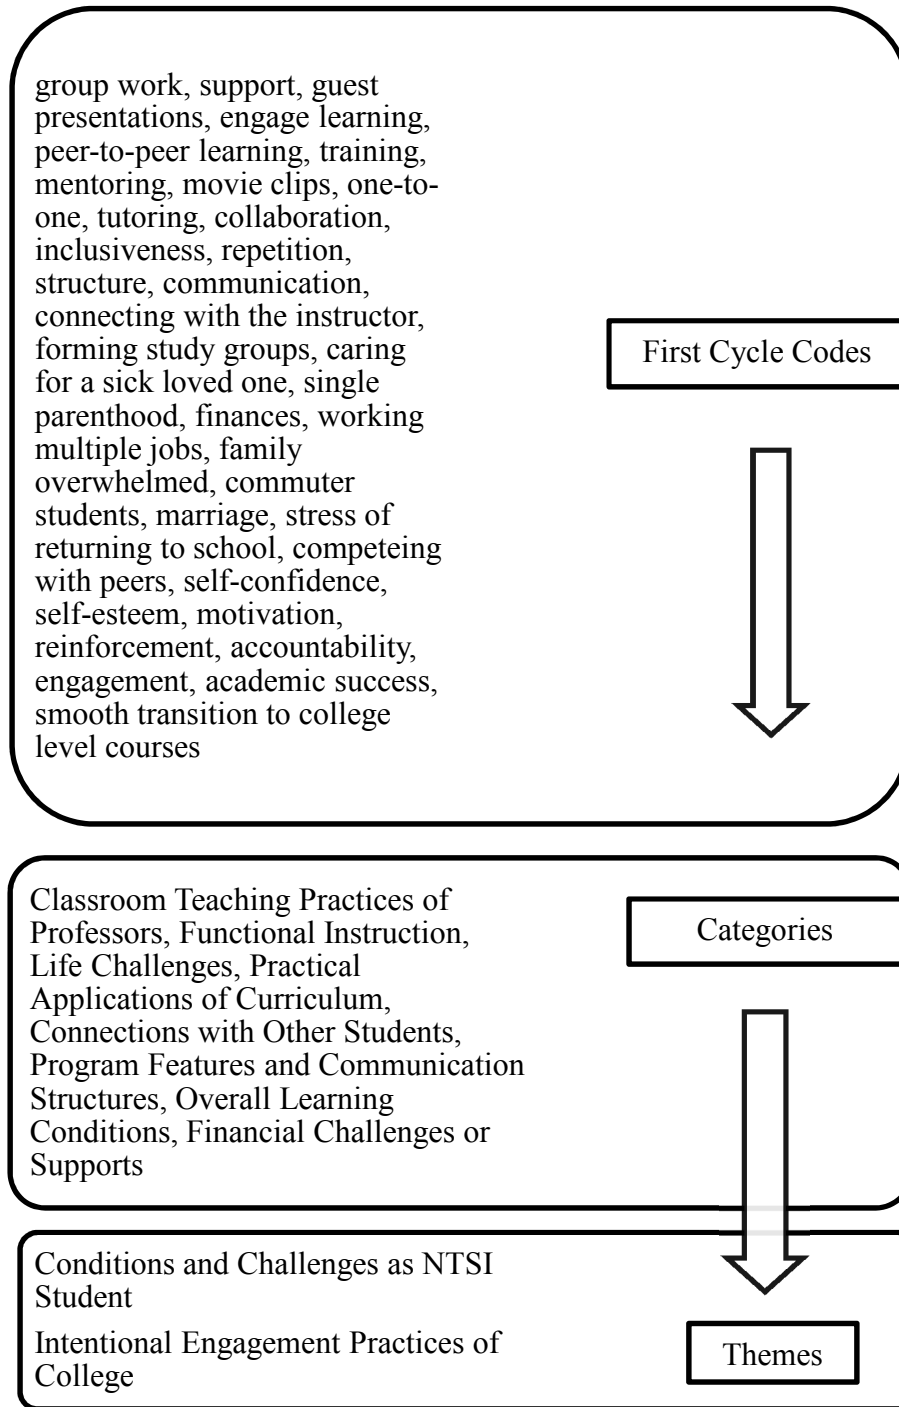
group work, support, guest presentations, engage learning, peer-to-peer learning, training, mentoring, movie clips, one-to-one, tutoring, collaboration, inclusiveness, repetition, structure, communication, connecting with the instructor, forming study groups, caring for a sick loved one, single parenthood, finances, working multiple jobs, family overwhelmed, commuter students, marriage, stress of returning to school, competeing with peers, self-confidence, self-esteem, motivation, reinforcement, accountability, engagement, academic success, smooth transition to college level courses

First Cycle Codes

Classroom Teaching Practices of Professors, Functional Instruction, Life Challenges, Practical Applications of Curriculum, Connections with Other Students, Program Features and Communication Structures, Overall Learning Conditions, Financial Challenges or Supports

Categories

Conditions and Challenges as NTSI Student

Intentional Engagement Practices of College

Themes